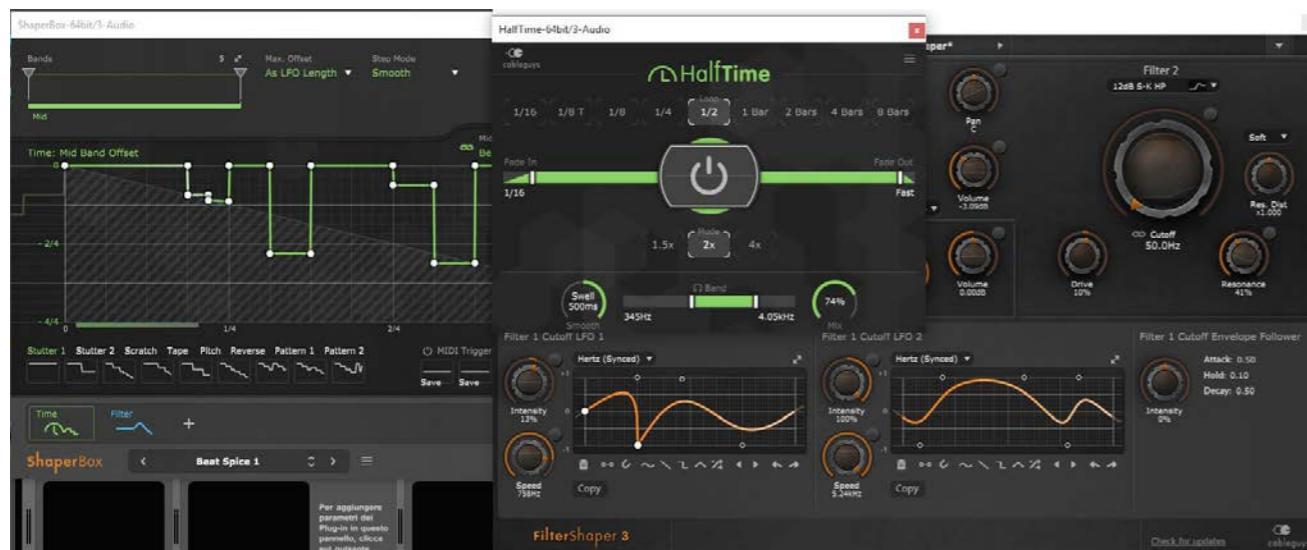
ShaperBox-64bit/3-Audio

Bands 5
Max. Offset
As LFO Length
Step Mode
Smooth

Mid

Time: Mid Band Offset

0
- 2/4
- 4/4
0 1/4 2/4

Stutter 1 Stutter 2 Scratch Tape Pitch Reverse Pattern 1 Pattern 2
MIDI Trigger
Save Save

Time Filter +

ShaperBox
Beat Spice 1

Per aggiungere parametri del Plug-in in questo pannello, clicca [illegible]

HalfTime-64bit/3-Audio
cableguys
HalfTime

Loop
1/16 1/8 T 1/8 1/4 1/2 1 Bar 2 Bars 4 Bars 8 Bars

Fade In
1/16
Fade Out
Fast

Mode
1.5x 2x 4x

Swell
500ms
Smooth
Band
345Hz 4.05kHz
74%
Mix

Filter 2
12dB 6-K HP
Soft
Pan
C
Volume
-3.09dB
Volume
0.00dB
Drive
10%
Cutoff
50.0Hz
Res. Dist
x1.000
Resonance
41%

Filter 1 Cutoff LFO 1
Hertz (Synced)
Intensity
13%
Speed
758Hz
Copy

Filter 1 Cutoff LFO 2
Hertz (Synced)
Intensity
100%
Speed
5.24kHz
Copy

Filter 1 Cutoff Envelope Follower
Attack: 0.50
Hold: 0.10
Decay: 0.50
Intensity
0%

FilterShaper 3
Check for updates
cableguys